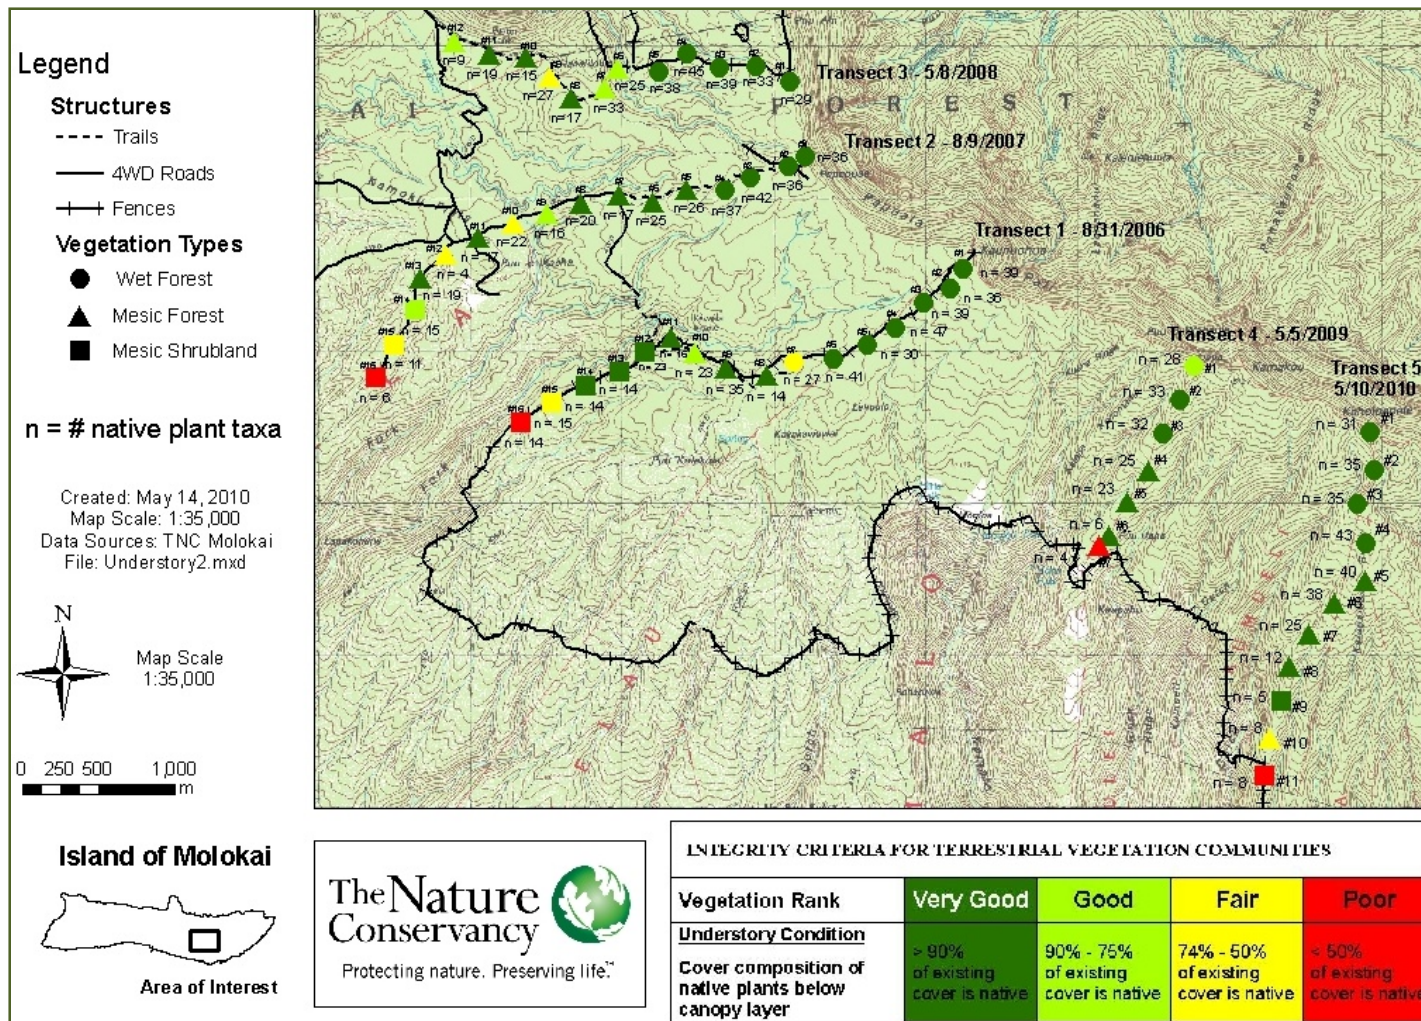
Legend

Structures
Trails
4WD Roads
Fences

Vegetation Types
Wet Forest
Mesic Forest
Mesic Shrubland

n = # native plant taxa

Created: May 14, 2010
Map Scale: 1:35,000
Data Sources: TNC Molokai
File: Understory2.mxd

N

Map Scale
1:35,000

0 250 500 1,000
m

Island of Molokai

Area of Interest

Transect 3 - 5/8/2008
Transect 2 - 8/9/2007
Transect 1 - 8/31/2006
Transect 4 - 5/5/2009
Transect 5
5/10/2010

F O R E S T

n=9 n=19 n=15 n=27 n=17 n=33 n=25 n=38 n=45 n=39 n=33 n=29
n=36 n=36 n=42 n=37 n=26 n=25 n=17 n=20 n=16 n=22 n=17 n=4 n=19 n=15 n=11 n=6
n = 39 n = 36 n = 39 n = 47 n = 30 n = 41 n = 27 n = 14 n = 35 n = 23 n = 23 n = 14 n = 14 n = 15 n = 14
n = 28 n = 33 n = 32 n = 25 n = 23 n = 6 n = 4
n = 31 n = 35 n = 35 n = 43 n = 40 n = 38 n = 25 n = 12 n = 5 n = 8 n = 8
#1 #2 #3 #4 #5 #6 #7 #8 #9 #10 #11

The Nature Conservancy
Protecting nature. Preserving life.™

INTEGRITY CRITERIA FOR TERRESTRIAL VEGETATION COMMUNITIES

| Vegetation Rank | Very Good | Good | Fair | Poor |
|---|---|---|---|---|
| Understory Condition<br>Cover composition of native plants below canopy layer | > 90% of existing cover is native | 90% - 75% of existing cover is native | 74% - 50% of existing cover is native | < 50% of existing cover is native |